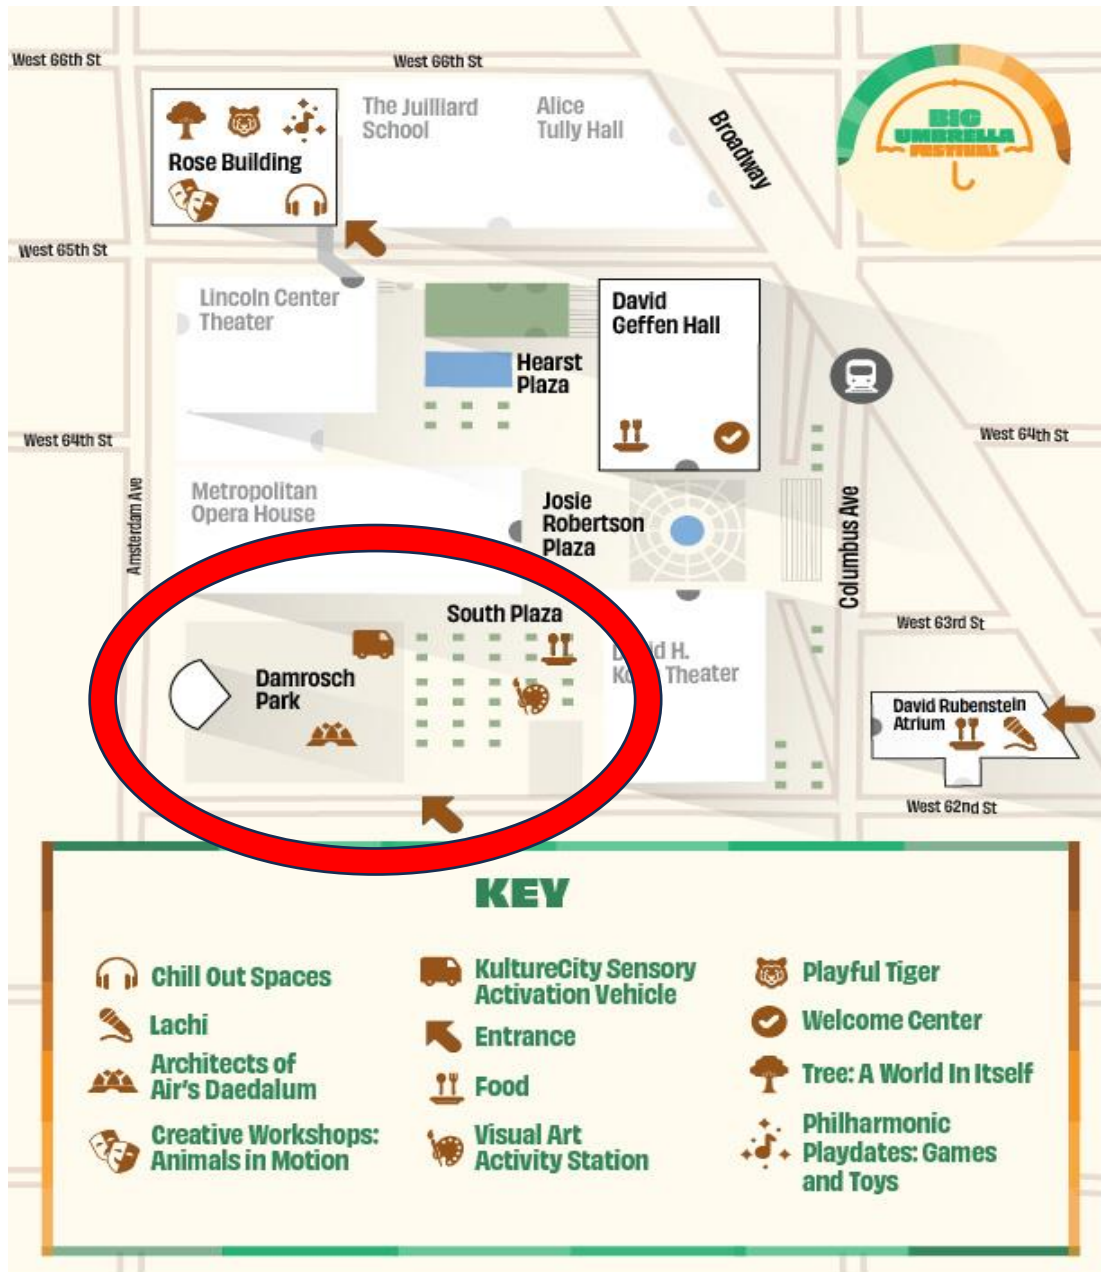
West 66th St
West 66th St
The Juilliard School
Alice Tully Hall
Broadway
BIG UMBRELLA FESTIVAL
Rose Building
West 65th St
Lincoln Center Theater
David Geffen Hall
Hearst Plaza
West 64th St
West 64th St
Metropolitan Opera House
Josie Robertson Plaza
Amsterdam Ave
Columbus Ave
South Plaza
West 63rd St
Damrosch Park
D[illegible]d H. K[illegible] Theater
David Rubenstein Atrium
West 62nd St

KEY

Chill Out Spaces
Lachi
Architects of Air's Daedalum
Creative Workshops: Animals in Motion

KultureCity Sensory Activation Vehicle
Entrance
Food
Visual Art Activity Station

Playful Tiger
Welcome Center
Tree: A World In Itself
Philharmonic Playdates: Games and Toys